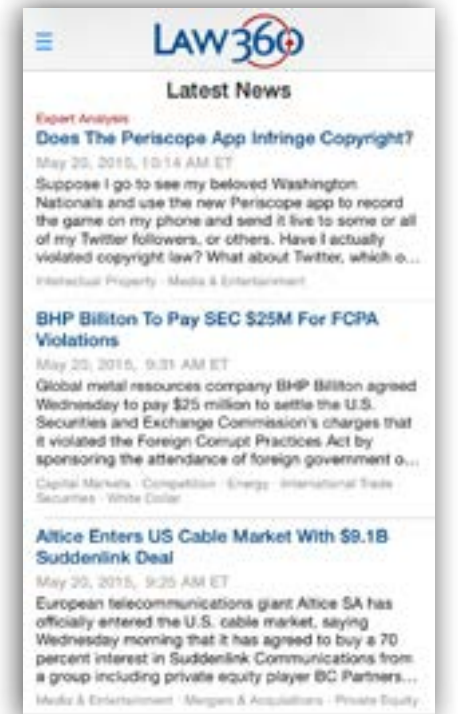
LAW360

Latest News

Expert Analysis
Does The Periscope App Infringe Copyright?
May 20, 2015, 10:14 AM ET
Suppose I go to see my beloved Washington Nationals and use the new Periscope app to record the game on my phone and send it live to some or all of my Twitter followers, or others. Have I actually violated copyright law? What about Twitter, which o...
Intellectual Property · Media & Entertainment

BHP Billiton To Pay SEC $25M For FCPA Violations
May 20, 2015, 9:31 AM ET
Global metal resources company BHP Billiton agreed Wednesday to pay $25 million to settle the U.S. Securities and Exchange Commission's charges that it violated the Foreign Corrupt Practices Act by sponsoring the attendance of foreign government o...
Capital Markets · Competition · Energy · International Trade · Securities · White Collar

Altice Enters US Cable Market With $9.1B Suddenlink Deal
May 20, 2015, 9:25 AM ET
European telecommunications giant Altice SA has officially entered the U.S. cable market, saying Wednesday morning that it has agreed to buy a 70 percent interest in Suddenlink Communications from a group including private equity player BC Partners...
Media & Entertainment · Mergers & Acquisitions · Private Equity